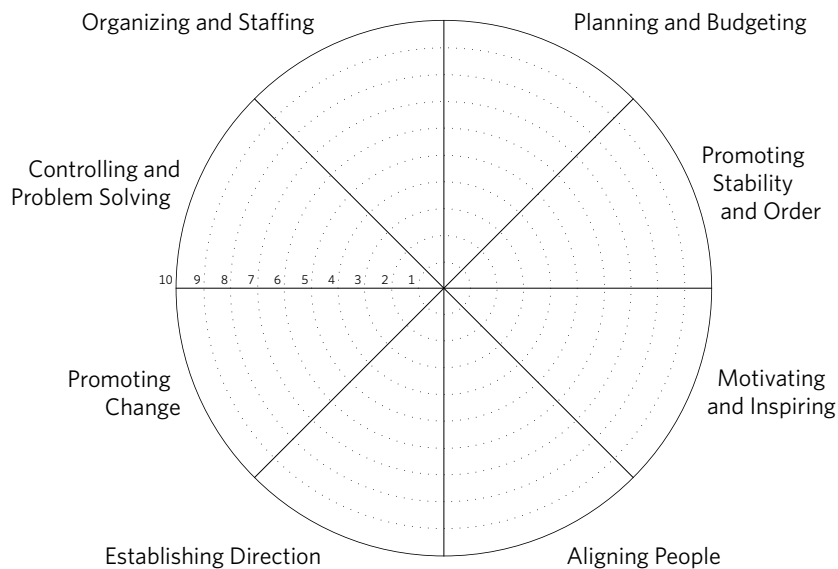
Organizing and Staffing

Planning and Budgeting

Controlling and Problem Solving

Promoting Stability and Order

10 9 8 7 6 5 4 3 2 1

Promoting Change

Motivating and Inspiring

Establishing Direction

Aligning People